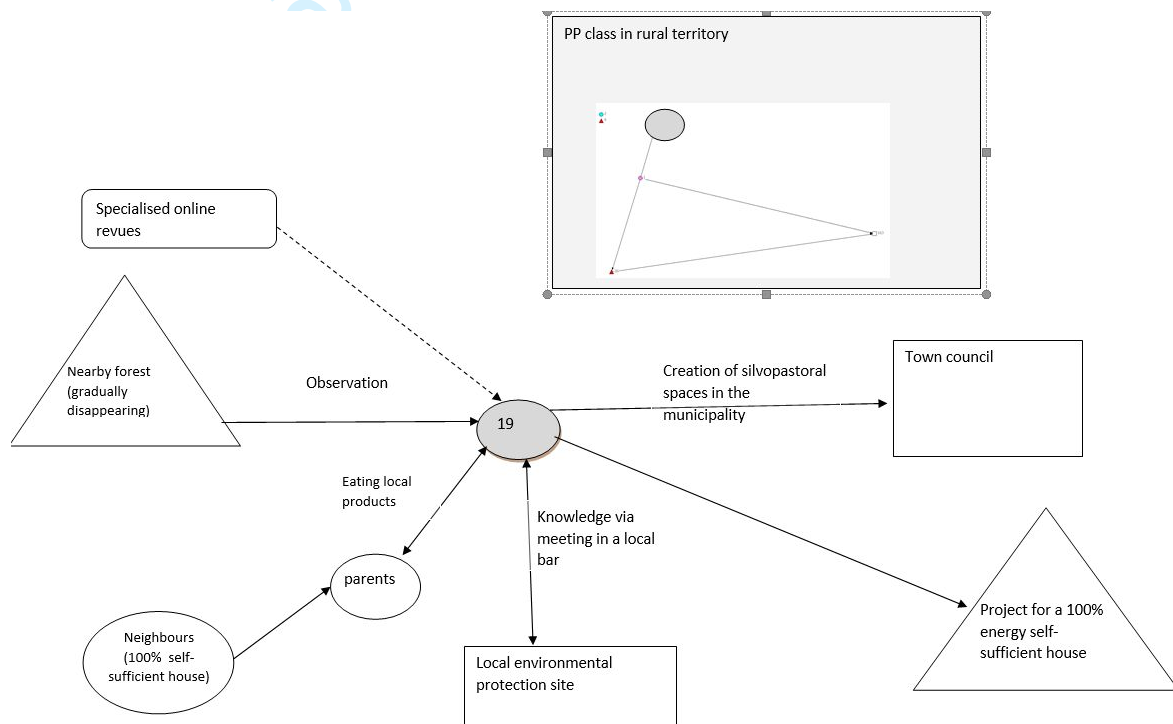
PP class in rural territory

Specialised online revues

Nearby forest (gradually disappearing)

Observation

19

Creation of silvopastoral spaces in the municipality

Town council

Eating local products

Knowledge via meeting in a local bar

parents

Neighbours (100% self-sufficient house)

Local environmental protection site

Project for a 100% energy self-sufficient house